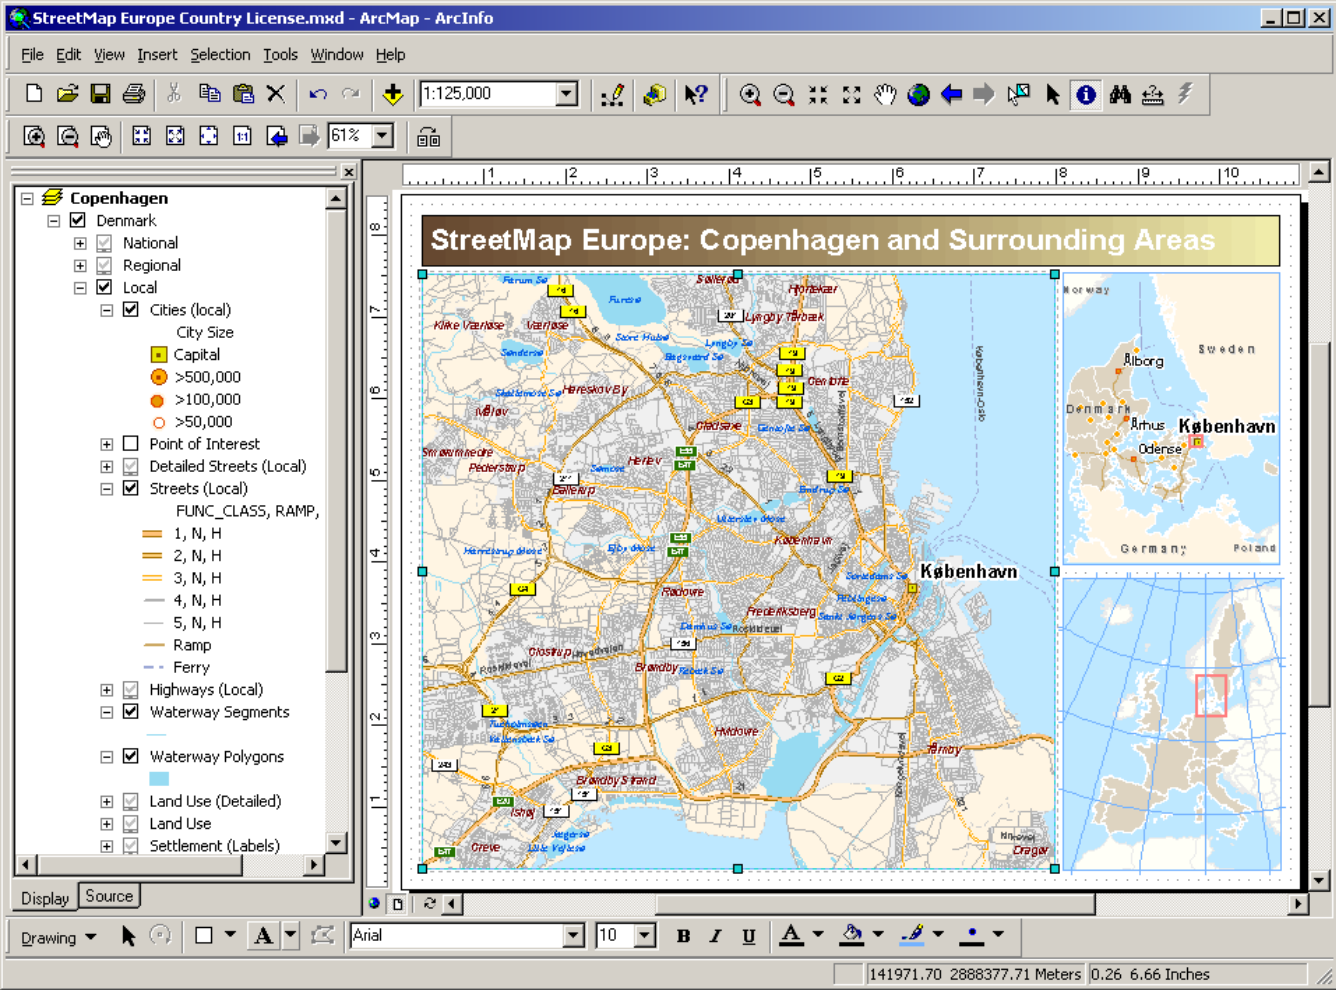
StreetMap Europe Country License.mxd - ArcMap - ArcInfo

File Edit View Insert Selection Tools Window Help

1:125,000

61%

Copenhagen
Denmark
National
Regional
Local
Cities (local)
City Size
Capital
>500,000
>100,000
>50,000
Point of Interest
Detailed Streets (Local)
Streets (Local)
FUNC_CLASS, RAMP,
1, N, H
2, N, H
3, N, H
4, N, H
5, N, H
Ramp
Ferry
Highways (Local)
Waterway Segments
Waterway Polygons
Land Use (Detailed)
Land Use
Settlement (Labels)

Display Source

StreetMap Europe: Copenhagen and Surrounding Areas

Søllerød Hørsholm Lyngby Taarbæk Kilke Værløse Værløse Furesø Herlev Ballerup Gladsaxe Gentofte Pederstrup Rødovre Frederiksberg København Glostrup Brøndby Hvidovre Tårnby Brøndby Strand Ishøj Greve Dragør København

Norway Sweden Ålborg Denmark Århus København Odense Germany Poland

Drawing Arial 10 B I U

141971.70 2888377.71 Meters 0.26 6.66 Inches